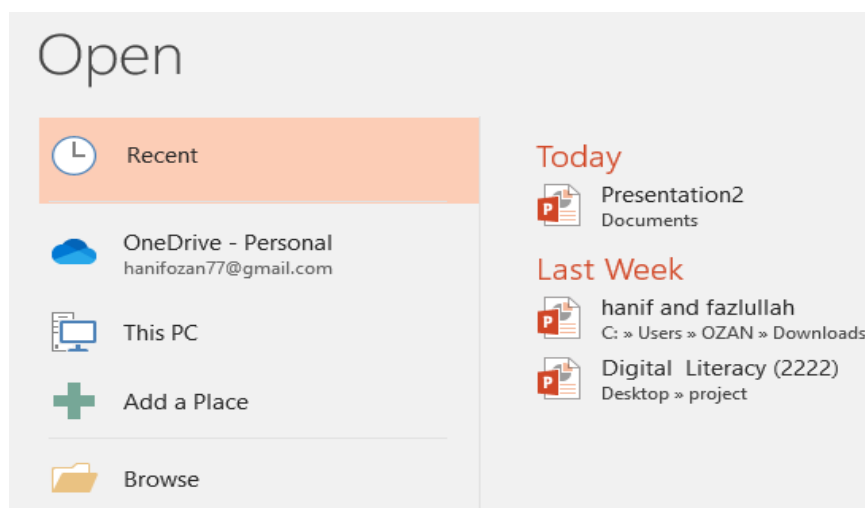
Open

Recent

OneDrive - Personal
hanifozan77@gmail.com

This PC

Add a Place

Browse

Today

Presentation2
Documents

Last Week

hanif and fazlullah
C: » Users » OZAN » Downloads

Digital Literacy (2222)
Desktop » project